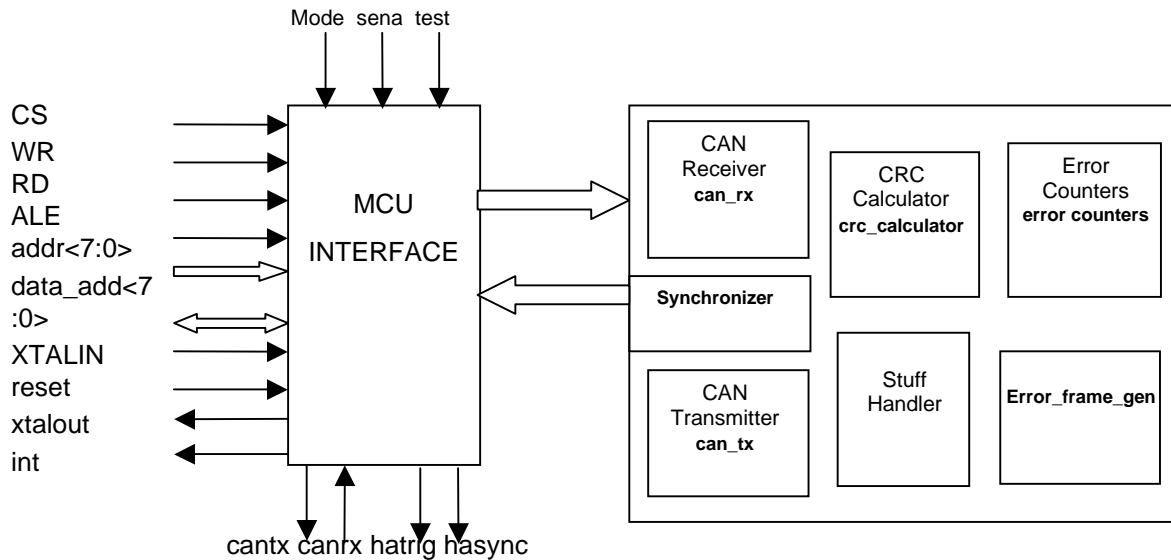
Mode sena test

CS
WR
RD
ALE
addr<7:0>
data_add<7:0>
XTALIN
reset
xtalout
int

MCU INTERFACE

CAN Receiver **can_rx**

CRC Calculator **crc_calculator**

Error Counters **error counters**

**Synchronizer**

CAN Transmitter **can_tx**

Stuff Handler

**Error_frame_gen**

cantx canrx hatrig hasync